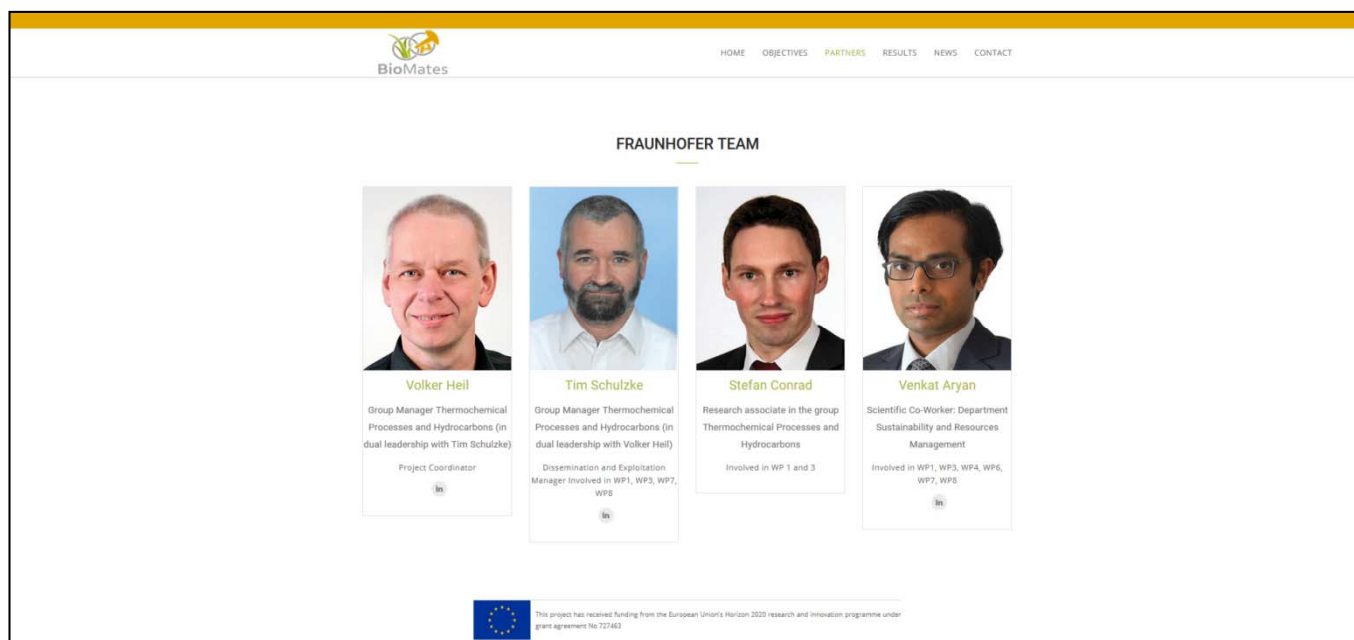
BioMates

HOME OBJECTIVES PARTNERS RESULTS NEWS CONTACT

FRAUNHOFER TEAM

Volker Heil

Group Manager Thermochemical Processes and Hydrocarbons (in dual leadership with Tim Schulzke)

Project Coordinator

in

Tim Schulzke

Group Manager Thermochemical Processes and Hydrocarbons (in dual leadership with Volker Heil)

Dissemination and Exploitation Manager Involved in WP1, WP3, WP7, WP8

in

Stefan Conrad

Research associate in the group Thermochemical Processes and Hydrocarbons

Involved in WP 1 and 3

Venkat Aryan

Scientific Co-Worker: Department Sustainability and Resources Management

Involved in WP1, WP3, WP4, WP6, WP7, WP8

in

This project has received funding from the European Union's Horizon 2020 research and innovation programme under grant agreement No 727463